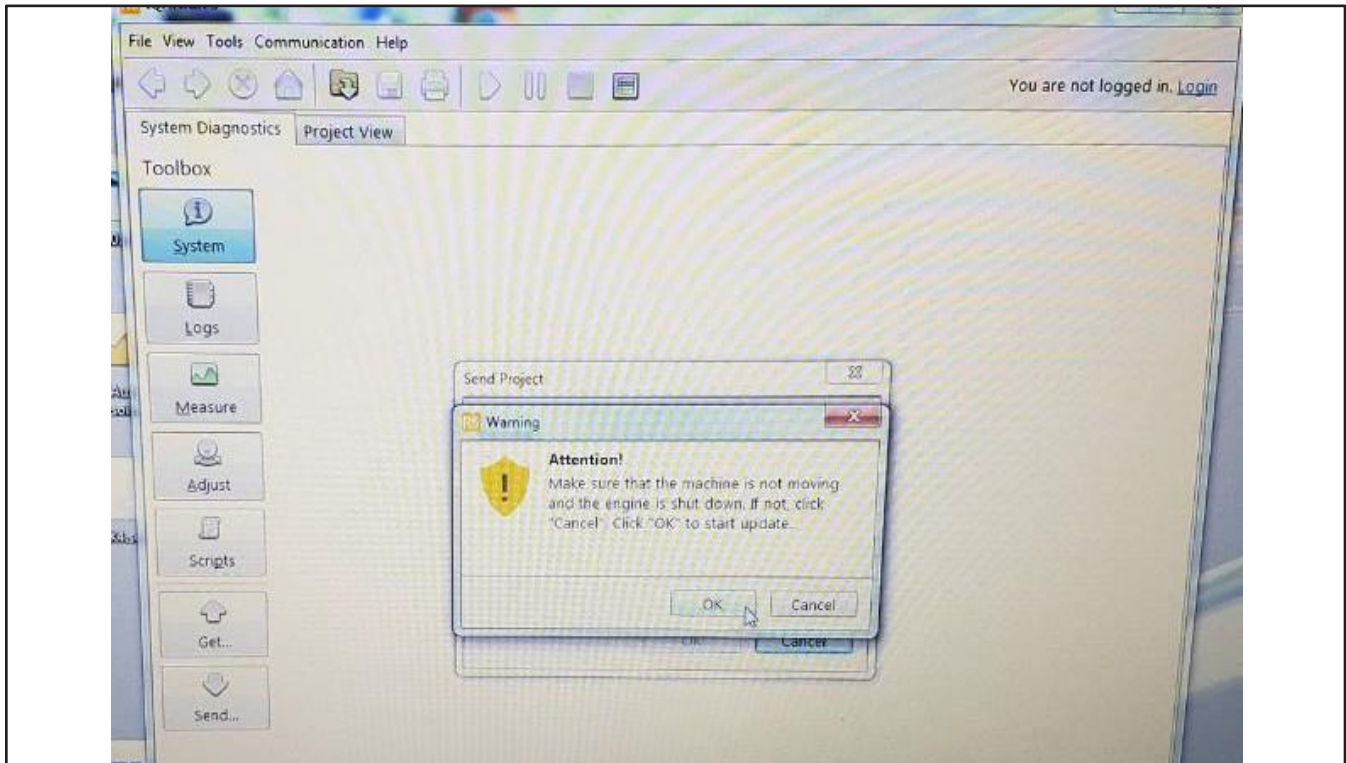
File View Tools Communication Help

You are not logged in. Login

System Diagnostics

Project View

Toolbox

System

Logs

Measure

Adjust

Scripts

Get...

Send...

Send Project

Warning

Attention!

Make sure that the machine is not moving and the engine is shut down. If not, click "Cancel". Click "OK" to start update.

OK

Cancel

OK

Cancel